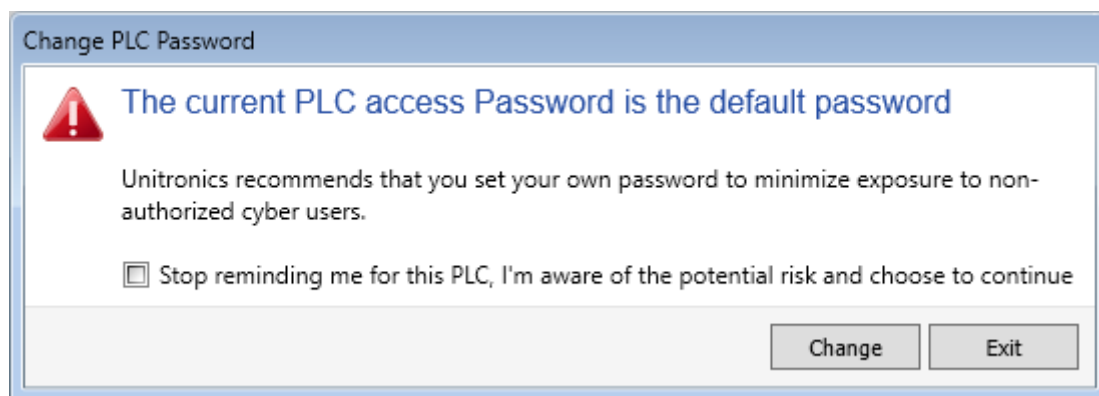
Change PLC Password

The current PLC access Password is the default password

Unitronics recommends that you set your own password to minimize exposure to non-authorized cyber users.

Stop reminding me for this PLC, I'm aware of the potential risk and choose to continue

Change Exit